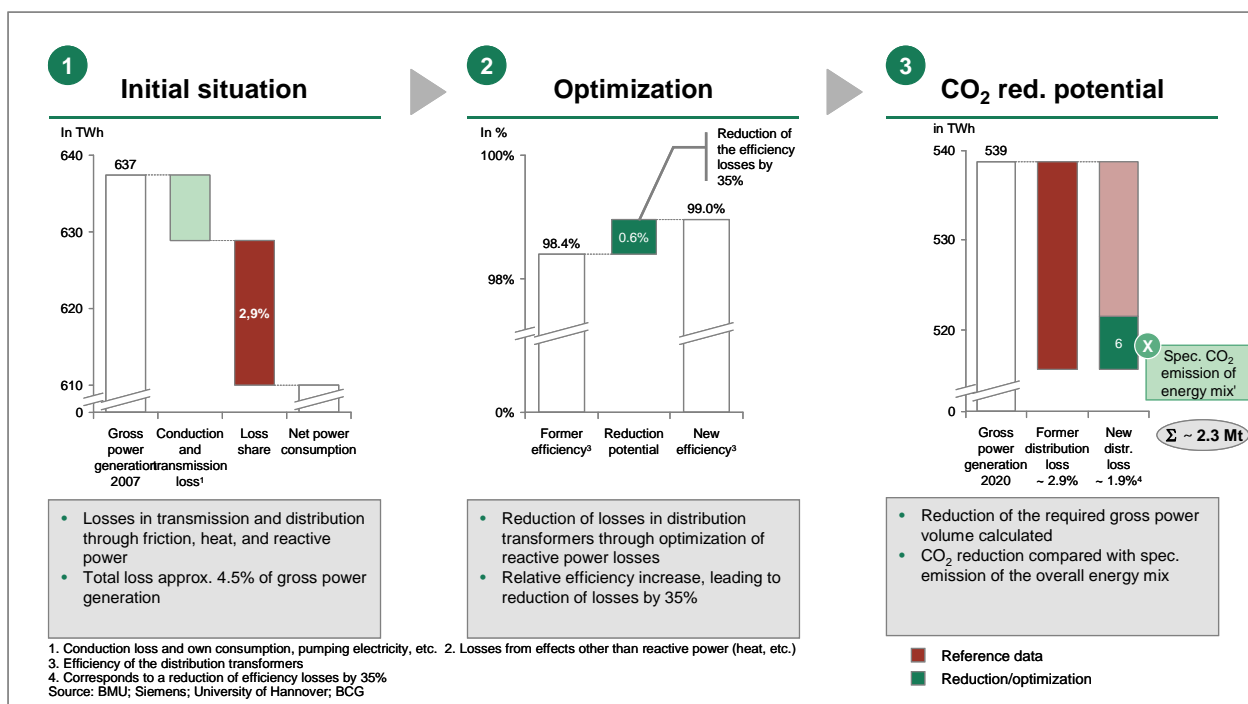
1 Initial situation

In TWh

640
630
620
610
0

637

2,9%

Gross power generation 2007 | Conduction and transmission loss¹ | Loss share | Net power consumption

- Losses in transmission and distribution through friction, heat, and reactive power
- Total loss approx. 4.5% of gross power generation

2 Optimization

In %

100%
98%
0%

Reduction of the efficiency losses by 35%

98.4%
0.6%
99.0%

Former efficiency³ | Reduction potential | New efficiency³

- Reduction of losses in distribution transformers through optimization of reactive power losses
- Relative efficiency increase, leading to reduction of losses by 35%

3 $CO_2$ red. potential

in TWh

540
530
520
0

539

6

X

Spec. $CO_2$ emission of energy mix'

Σ ~ 2.3 Mt

Gross power generation 2020 | Former distribution loss ~ 2.9% | New distr. loss ~ 1.9%⁴

- Reduction of the required gross power volume calculated
- $CO_2$ reduction compared with spec. emission of the overall energy mix

Reference data
Reduction/optimization

1. Conduction loss and own consumption, pumping electricity, etc. 2. Losses from effects other than reactive power (heat, etc.)
3. Efficiency of the distribution transformers
4. Corresponds to a reduction of efficiency losses by 35%
Source: BMU; Siemens; University of Hannover; BCG